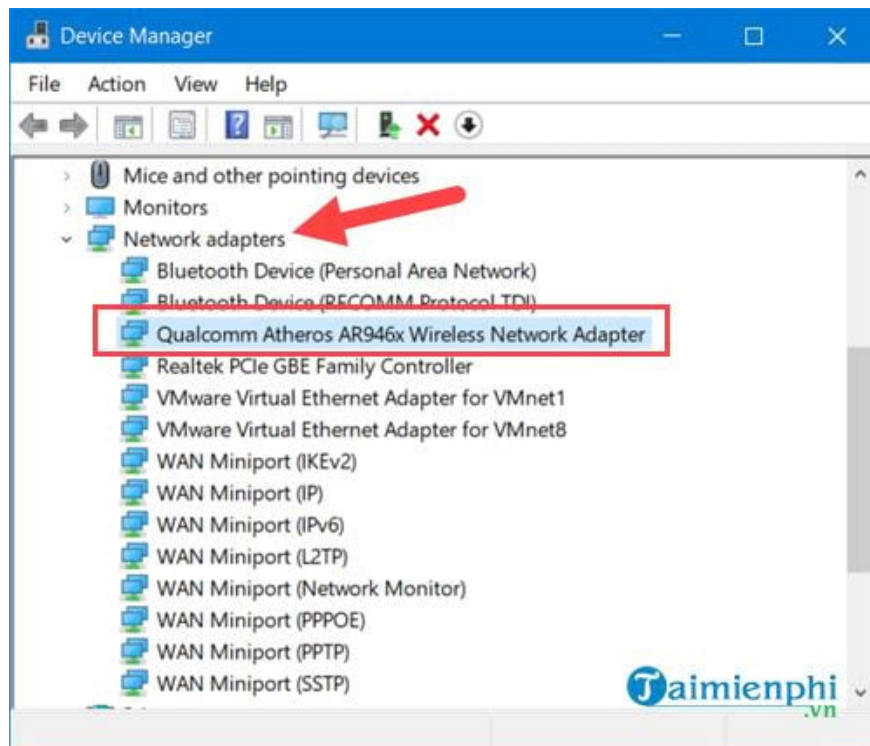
Device Manager

File Action View Help

Mice and other pointing devices
Monitors
Network adapters
Bluetooth Device (Personal Area Network)
Bluetooth Device (RFCOMM Protocol TDI)
Qualcomm Atheros AR946x Wireless Network Adapter
Realtek PCIe GBE Family Controller
VMware Virtual Ethernet Adapter for VMnet1
VMware Virtual Ethernet Adapter for VMnet8
WAN Miniport (IKEv2)
WAN Miniport (IP)
WAN Miniport (IPv6)
WAN Miniport (L2TP)
WAN Miniport (Network Monitor)
WAN Miniport (PPPOE)
WAN Miniport (PPTP)
WAN Miniport (SSTP)

Taimienphi .vn